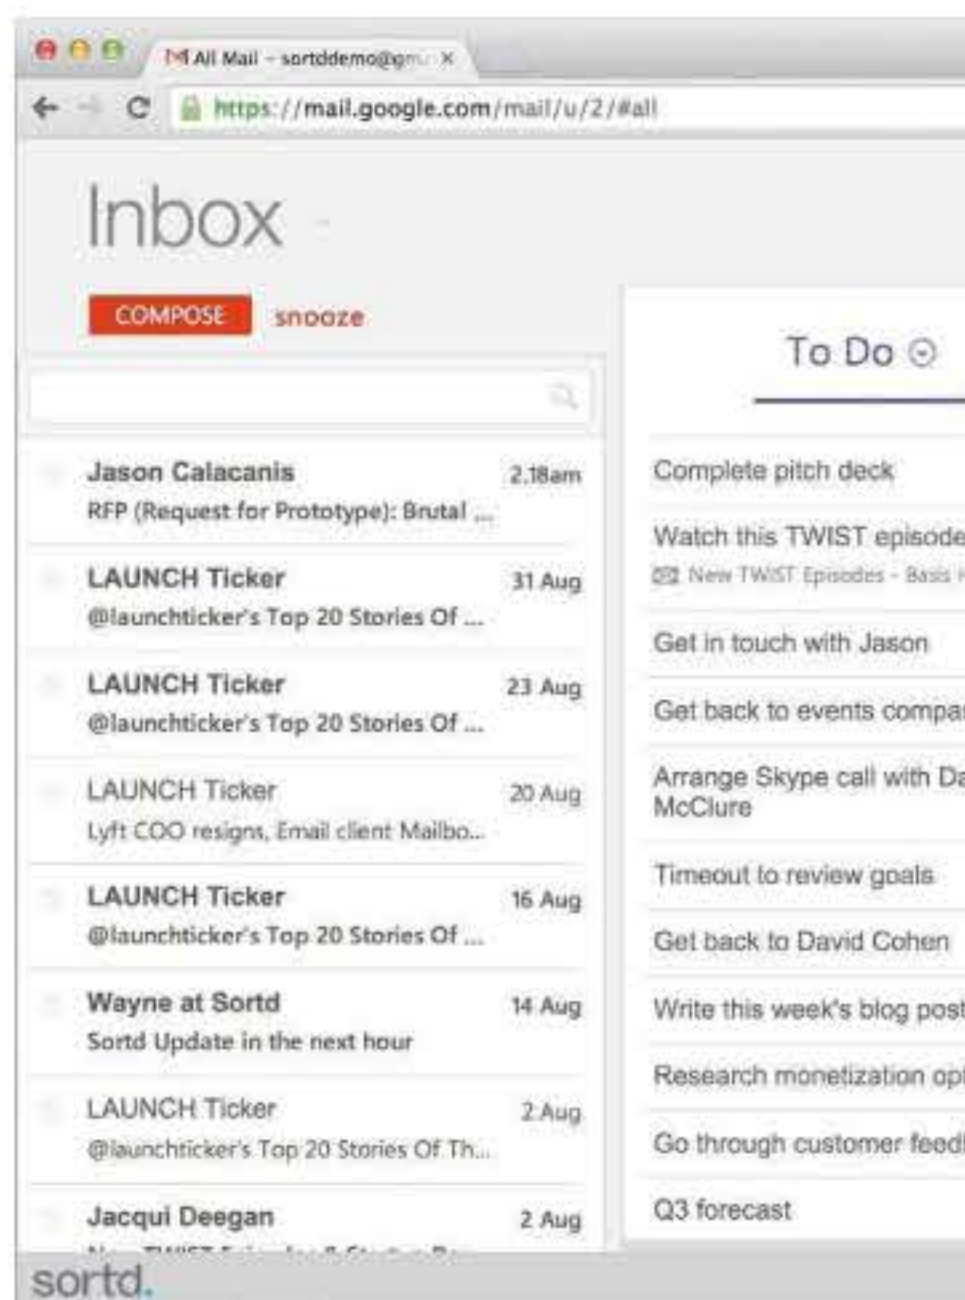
All Mail - sortddemo@gm... ×

https://mail.google.com/mail/u/2/#all

Inbox

COMPOSE snooze

Jason Calacanis 2.18am
RFP (Request for Prototype): Brutal ...

LAUNCH Ticker 31 Aug
@launchticker's Top 20 Stories Of ...

LAUNCH Ticker 23 Aug
@launchticker's Top 20 Stories Of ...

LAUNCH Ticker 20 Aug
Lyft COO resigns, Email client Mailbo...

LAUNCH Ticker 16 Aug
@launchticker's Top 20 Stories Of ...

Wayne at Sortd 14 Aug
Sortd Update in the next hour

LAUNCH Ticker 2 Aug
@launchticker's Top 20 Stories Of Th...

Jacqui Deegan 2 Aug
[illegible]

To Do

Complete pitch deck

Watch this TWIST episode
New TWIST Episodes - Basis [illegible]

Get in touch with Jason

Get back to events compa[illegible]

Arrange Skype call with Da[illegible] McClure

Timeout to review goals

Get back to David Cohen

Write this week's blog post

Research monetization op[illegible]

Go through customer feed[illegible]

Q3 forecast

sortd.